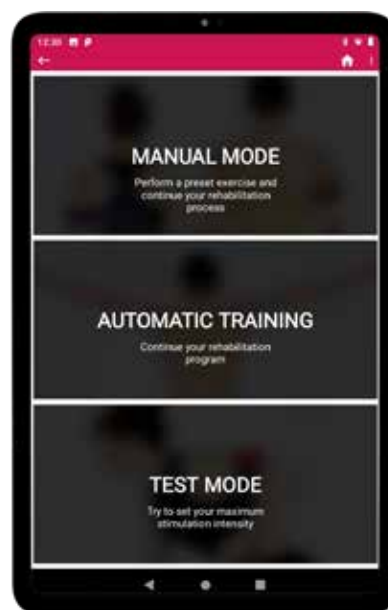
12:30

MANUAL MODE

Perform a preset exercise and continue your rehabilitation process

AUTOMATIC TRAINING

Continue your rehabilitation program

TEST MODE

Try to set your maximum stimulation intensity